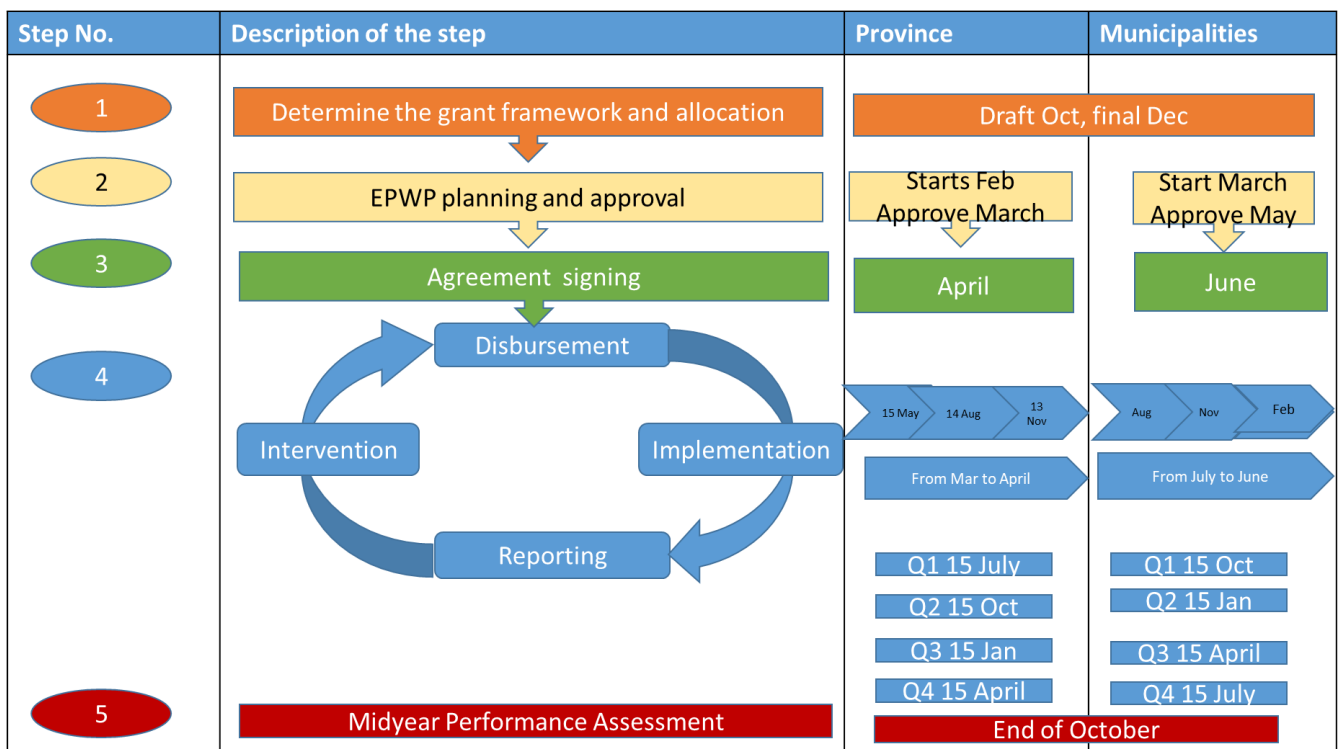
| Step No. | Description of the step | Province | Municipalities |
|---|---|---|---|
| 1 | Determine the grant framework and allocation | Draft Oct, final Dec | |
| 2 | EPWP planning and approval | Starts Feb Approve March | Start March Approve May |
| 3 | Agreement signing | April | June |
| 4 | Disbursement | 15 May, 14 Aug, 13 Nov | Aug, Nov, Feb |
| | Implementation | From Mar to April | From July to June |
| | Reporting | Q1 15 July, Q2 15 Oct, Q3 15 Jan, Q4 15 April | Q1 15 Oct, Q2 15 Jan, Q3 15 April, Q4 15 July |
| | Intervention | | |
| 5 | Midyear Performance Assessment | End of October | |